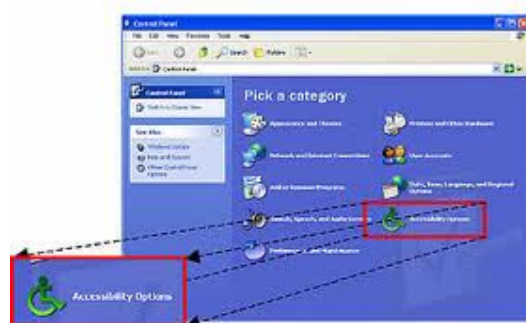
Control Panel

File Edit View Favorites Tools Help

Back Search Folders

Address Control Panel

Control Panel

Switch to Classic View

See Also

Windows Update

Help and Support

Other Control Panel Options

Pick a category

Appearance and Themes

Printers and Other Hardware

Network and Internet Connections

User Accounts

Add or Remove Programs

Date, Time, Language, and Regional Options

Sounds, Speech, and Audio Devices

Accessibility Options

Performance and Maintenance

Accessibility Options